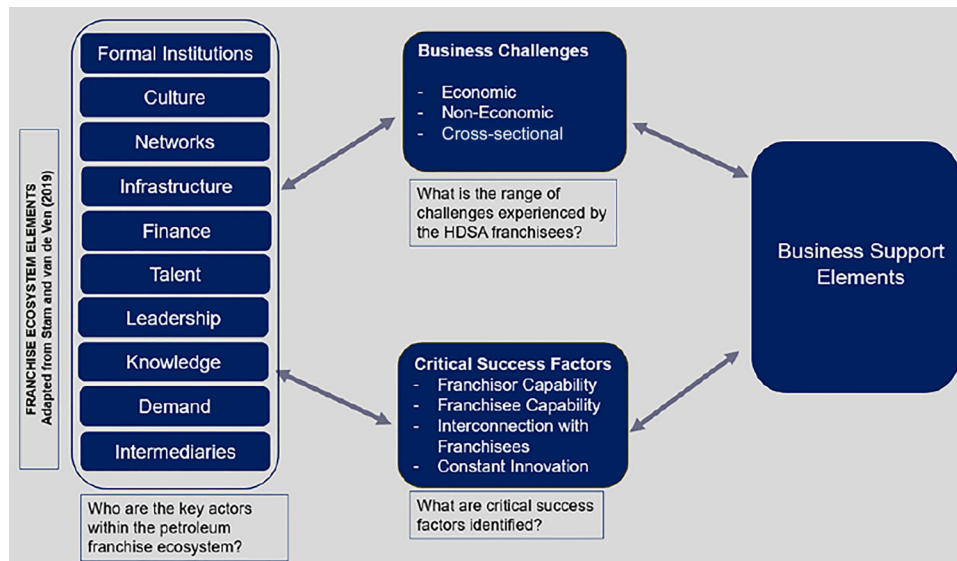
FRANCHISE ECOSYSTEM ELEMENTS
Adapted from Stam and van de Ven (2019)

Formal Institutions
Culture
Networks
Infrastructure
Finance
Talent
Leadership
Knowledge
Demand
Intermediaries

Who are the key actors within the petroleum franchise ecosystem?

Business Challenges
- Economic
- Non-Economic
- Cross-sectional

What is the range of challenges experienced by the HDSA franchisees?

Critical Success Factors
- Franchisor Capability
- Franchisee Capability
- Interconnection with Franchisees
- Constant Innovation

What are critical success factors identified?

Business Support Elements